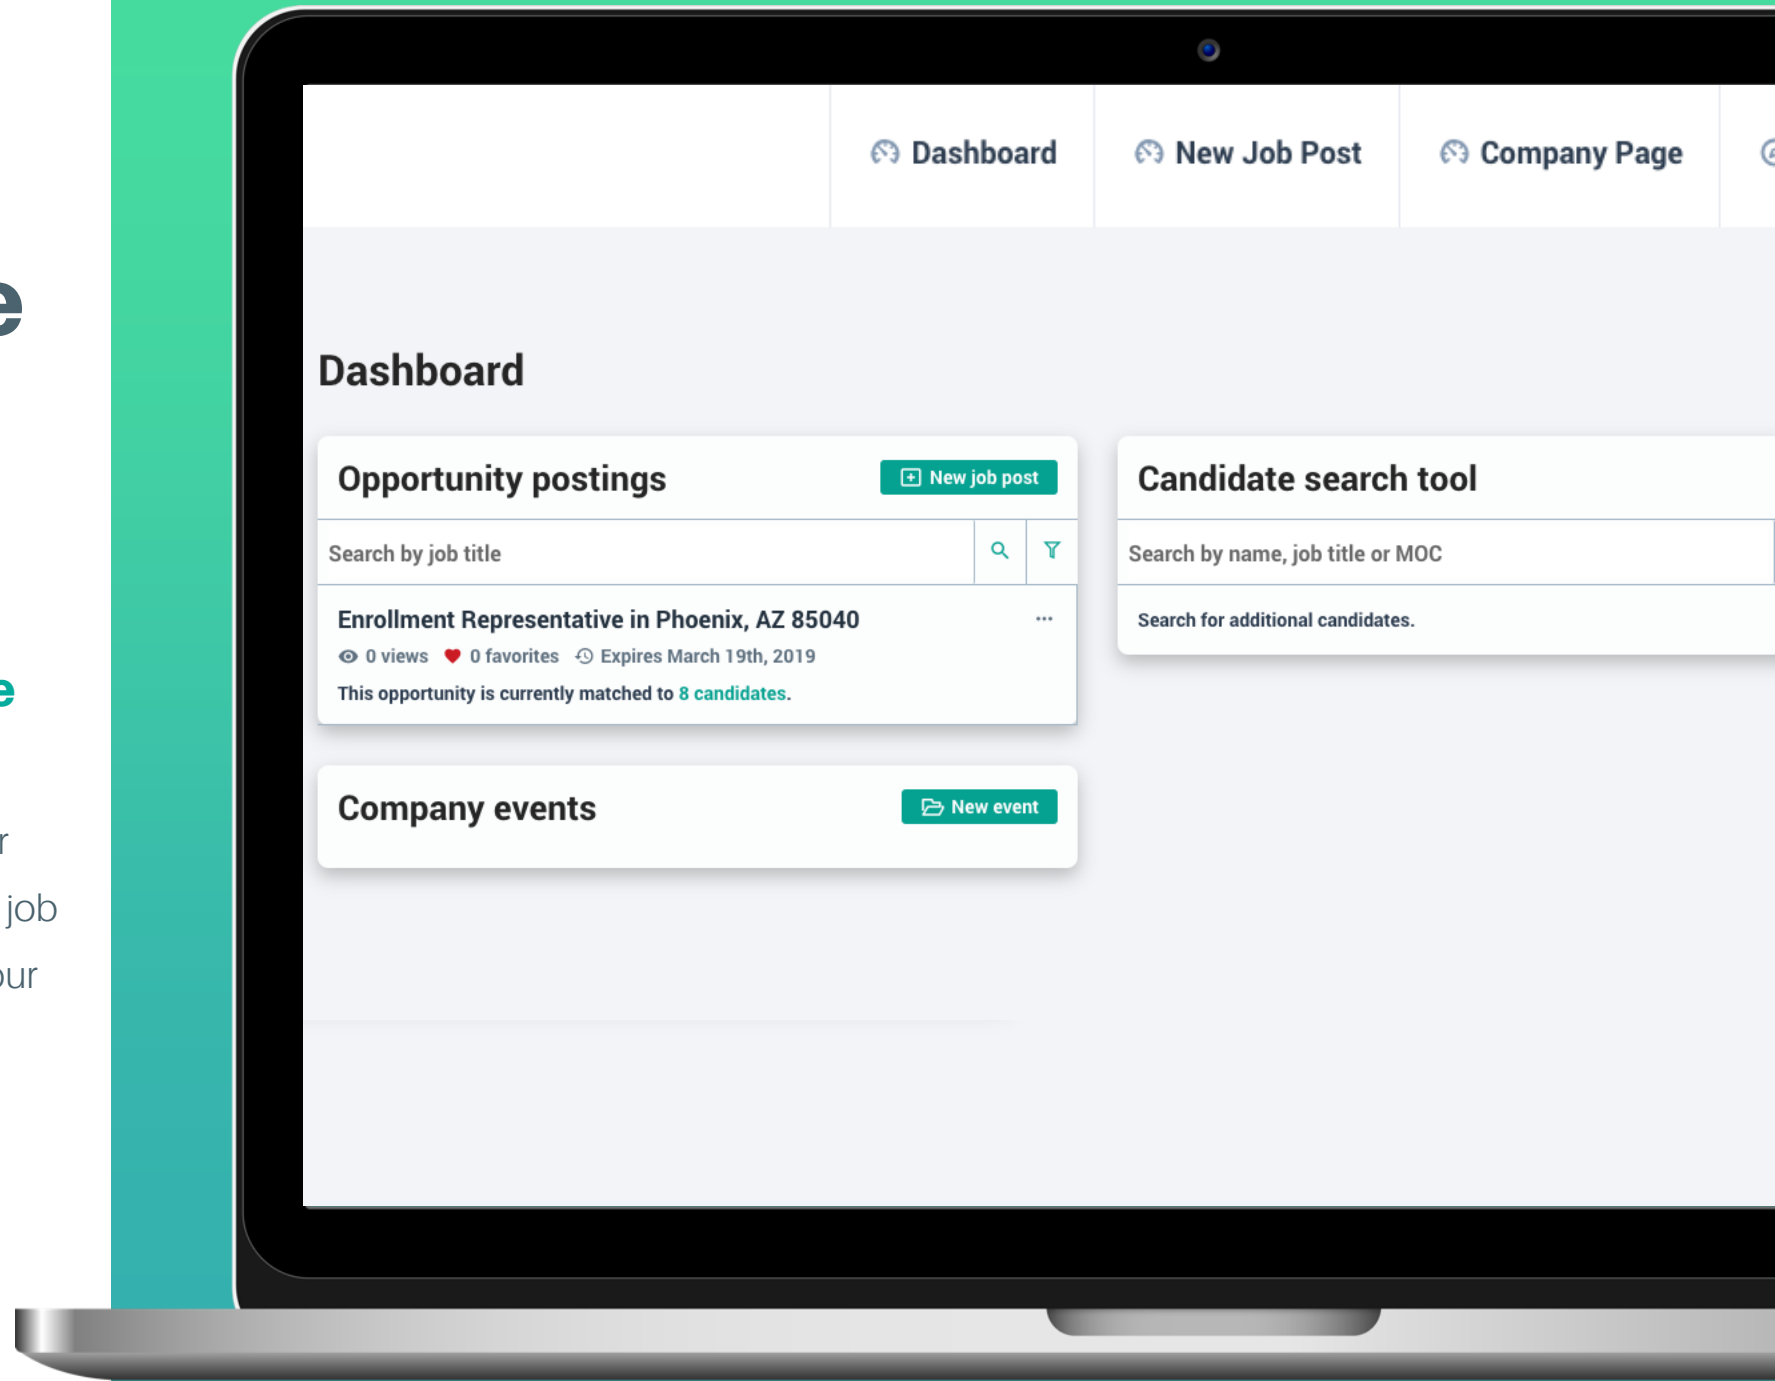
e

e

r

job

ur

Dashboard New Job Post Company Page

Dashboard

Opportunity postings

New job post

Search by job title

Enrollment Representative in Phoenix, AZ 85040

0 views 0 favorites Expires March 19th, 2019

This opportunity is currently matched to 8 candidates.

Company events

New event

Candidate search tool

Search by name, job title or MOC

Search for additional candidates.